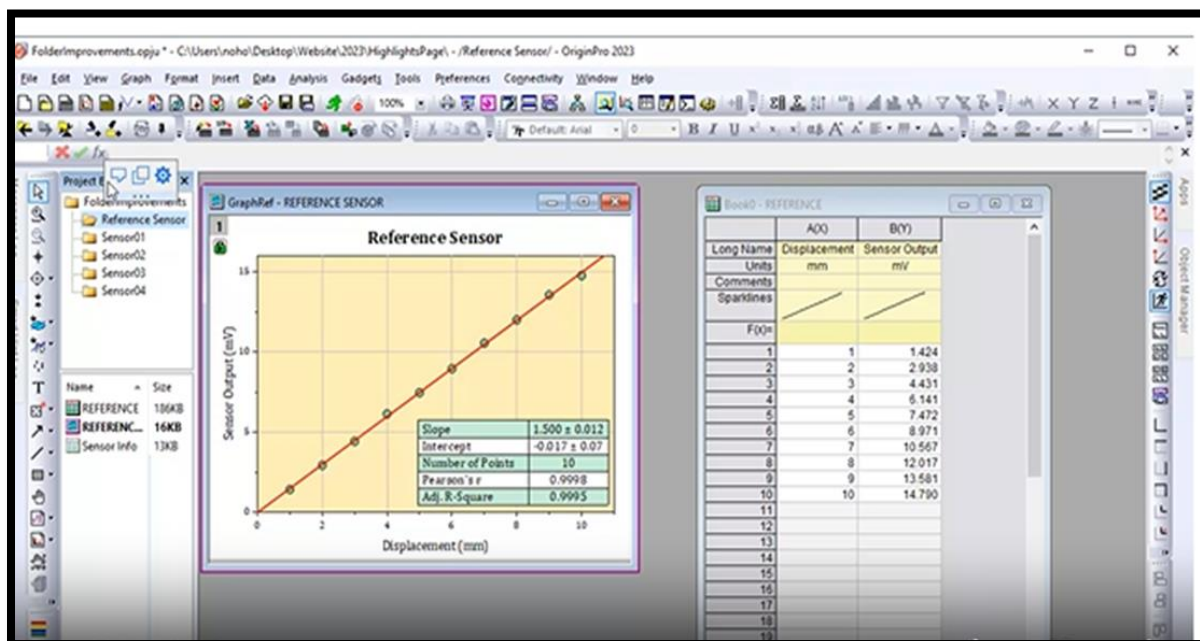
FolderImprovements.opju * - C:\Users\noho\Desktop\Website\2023\HighlightsPage\ - /Reference Sensor/ - OriginPro 2023

File Edit View Graph Format Insert Data Analysis Gadgets Tools Preferences Connectivity Window Help

100%

Default: Arial 0

B I U

X Y Z

$f_x$

Project E

FolderImprovements
Reference Sensor
Sensor01
Sensor02
Sensor03
Sensor04

| Name | Size |
|---|---|
| REFERENCE | 186KB |
| REFERENC... | 16KB |
| Sensor Info | 13KB |

GraphRef - REFERENCE SENSOR

1

Reference Sensor

Sensor Output (mV)

Displacement (mm)

0 2 4 6 8 10

0 5 10 15

| Slope | 1.500 ± 0.012 |
|---|---|
| Intercept | -0.017 ± 0.07 |
| Number of Points | 10 |
| Pearson's r | 0.9998 |
| Adj. R-Square | 0.9995 |

Book0 - REFERENCE

| | A(X) | B(Y) |
|---|---|---|
| Long Name | Displacement | Sensor Output |
| Units | mm | mV |
| Comments | | |
| Sparklines | | |
| F(x)= | | |
| 1 | 1 | 1.424 |
| 2 | 2 | 2.938 |
| 3 | 3 | 4.431 |
| 4 | 4 | 6.141 |
| 5 | 5 | 7.472 |
| 6 | 6 | 8.971 |
| 7 | 7 | 10.567 |
| 8 | 8 | 12.017 |
| 9 | 9 | 13.581 |
| 10 | 10 | 14.790 |
| 11 | | |
| 12 | | |
| 13 | | |
| 14 | | |
| 15 | | |
| 16 | | |
| 17 | | |
| 18 | | |

Apps
Object Manager